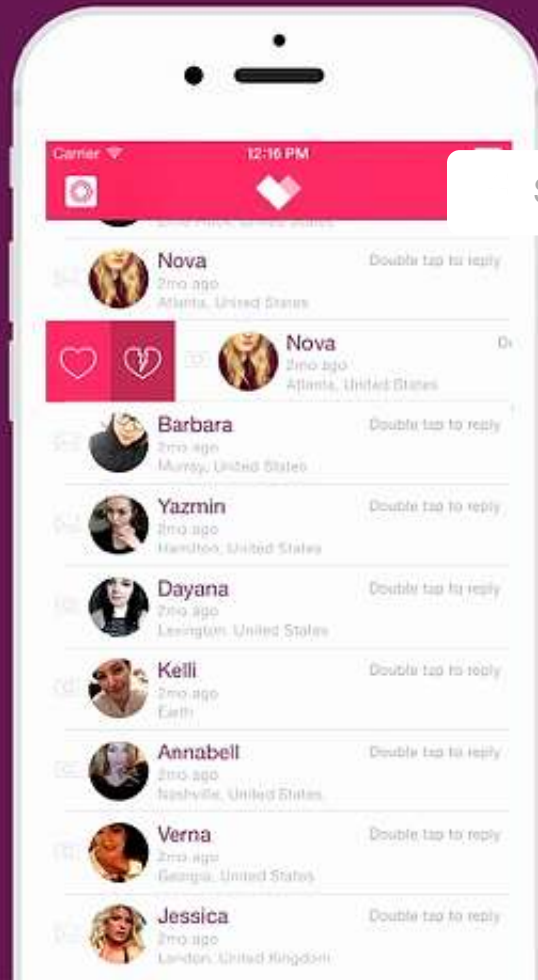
Carrier
12:16 PM
S
Nova
2mo ago
Atlanta, United States
Double tap to reply
Nova
2mo ago
Atlanta, United States
D
Barbara
2mo ago
Murray, United States
Double tap to reply
Yazmin
2mo ago
Hamilton, United States
Double tap to reply
Dayana
2mo ago
Lexington, United States
Double tap to reply
Kelli
2mo ago
Earth
Double tap to reply
Annabell
2mo ago
Nashville, United States
Double tap to reply
Verna
2mo ago
Georgia, United States
Double tap to reply
Jessica
2mo ago
London, United Kingdom
Double tap to reply